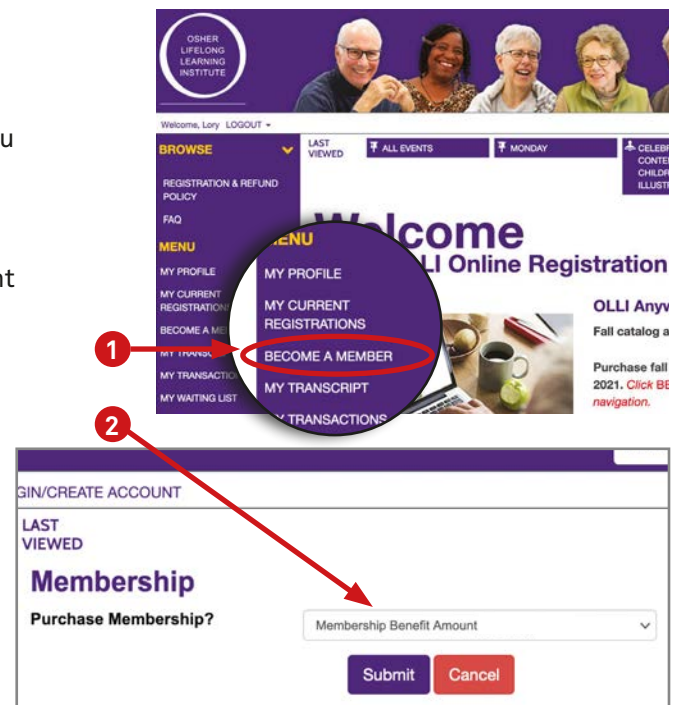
u

nt

OSHER LIFELONG LEARNING INSTITUTE

Welcome, Lory LOGOUT

BROWSE

REGISTRATION & REFUND POLICY

FAQ

MENU

MY PROFILE

MY CURRENT REGISTRATIONS

BECOME A ME

MY TRANSC

MY TRANSACTIO

MY WAITING LIST

LAST VIEWED

ALL EVENTS

MONDAY

CELEBR CONTE CHILDR ILLUSTI

Welcome

LI Online Registration

OLLI Anyw

Fall catalog a

Purchase fall 2021. Click BE navigation.

ENU

MY PROFILE

MY CURRENT REGISTRATIONS

BECOME A MEMBER

MY TRANSCRIPT

Y TRANSACTIONS

1

2

GIN/CREATE ACCOUNT

LAST VIEWED

Membership

Purchase Membership?

Membership Benefit Amount

Submit

Cancel